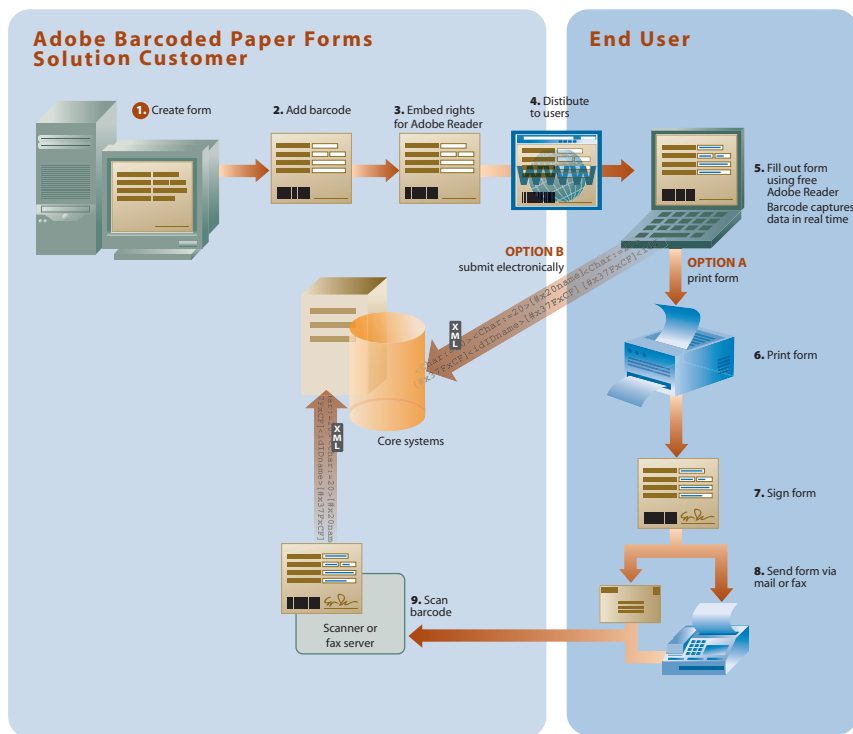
Adobe Barcoded Paper Forms Solution Customer

End User

1. Create form

2. Add barcode

3. Embed rights for Adobe Reader

4. Distibute to users

5. Fill out form using free Adobe Reader
Barcode captures data in real time

OPTION B
submit electronically

OPTION A
print form

XML

Core systems

6. Print form

XML

7. Sign form

8. Send form via mail or fax

9. Scan barcode

Scanner or fax server